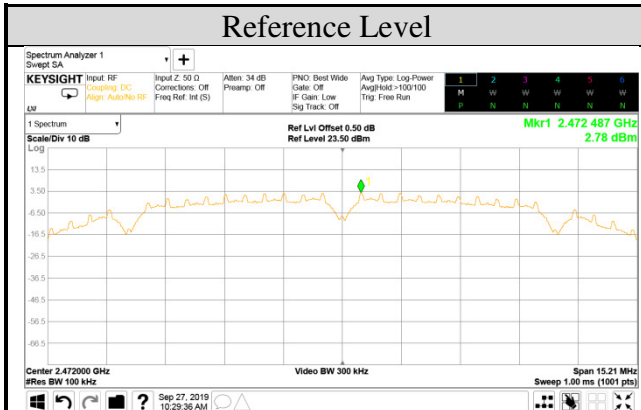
Reference Level

Spectrum Analyzer 1
Swept SA

KEYSIGHT Input: RF
Coupling: DC
Align: Auto/No RF
LXI

Input Z: 50 Ω
Corrections: Off
Freq Ref: Int (S)

Atten: 34 dB
Preamp: Off

PNO: Best Wide
Gate: Off
IF Gain: Low
Sig Track: Off

Avg Type: Log-Power
Avg|Hold:>100/100
Trig: Free Run

| 1 | 2 | 3 | 4 | 5 | 6 |
|---|---|---|---|---|---|
| M | W | W | W | W | W |
| P | N | N | N | N | N |

1 Spectrum
Scale/Div 10 dB
Log

Ref Lvl Offset 0.50 dB
Ref Level 23.50 dBm

Mkr1 2.472 487 GHz
2.78 dBm

13.5
3.50
-6.50
-16.5
-26.5
-36.5
-46.5
-56.5
-66.5

1

Center 2.472000 GHz
#Res BW 100 kHz

Video BW 300 kHz

Span 15.21 MHz
Sweep 1.00 ms (1001 pts)

Sep 27, 2019
10:29:36 AM